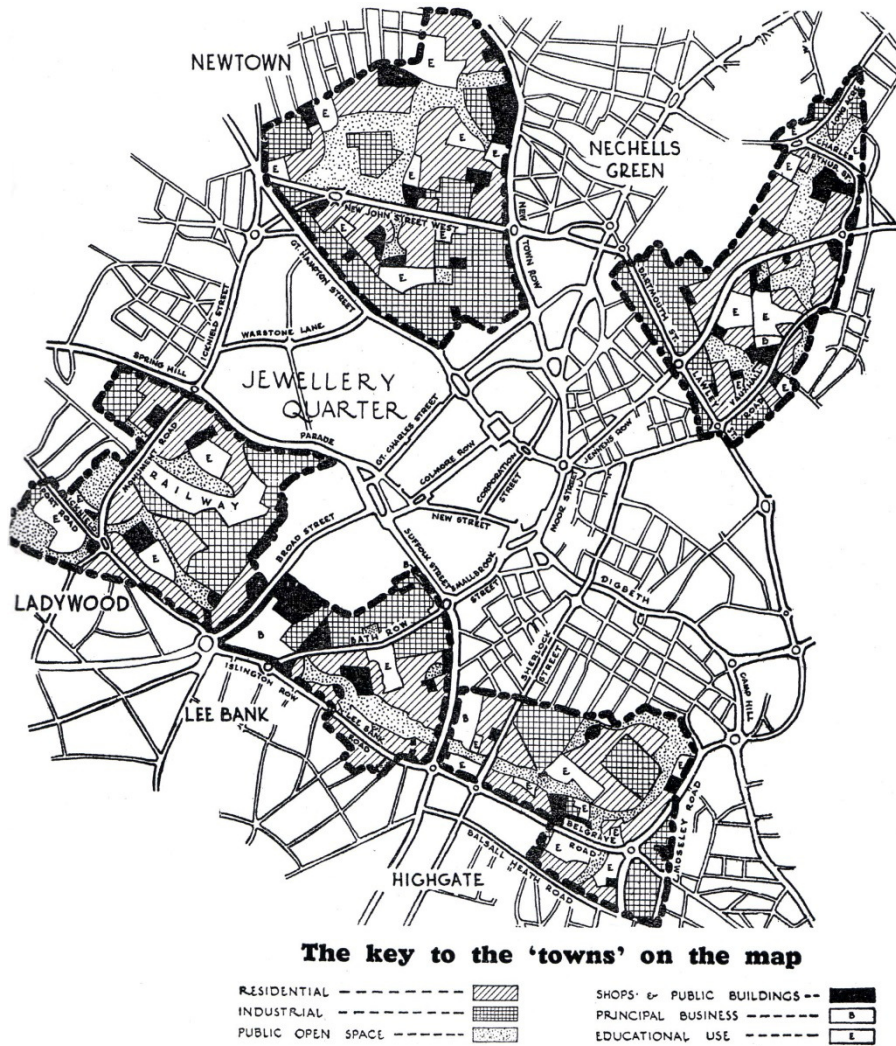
NEWTOWN

NECHELLS GREEN

NEW JOHN STREET WEST

NEW TOWN ROW

ST. GEORGE'S

ST. CHARLES

ARTHUR ST.

DARTMOUTH ST.

JAMES

VAUXHALL

GROVE

GT. HAMPTON STREET

ICKNIELD STREET

WARSTONE LANE

SPRING HILL

JEWELLERY QUARTER

PARADE

ST. CHADS

ST. CHARLES STREET

COLMORE ROW

CORPORATION STREET

JENNENS ROW

MOOR STREET

RAILWAY

NEW STREET

BROAD STREET

SUFFOLK STREET

SMALLBROOK STREET

DIGBETH

FORT ROAD

LADYWOOD

BATH ROW

ISLINGTON ROW

LEE BANK

LEE BANK ROAD

SHERLOCK STREET

CAMP HILL

BELGRAVE ROAD

BALSALL HEATH ROAD

HIGHGATE

MOSELEY ROAD

E

B

The key to the 'towns' on the map

RESIDENTIAL ---------

INDUSTRIAL ---------

PUBLIC OPEN SPACE ------

SHOPS & PUBLIC BUILDINGS --

PRINCIPAL BUSINESS ------ B

EDUCATIONAL USE ------ E